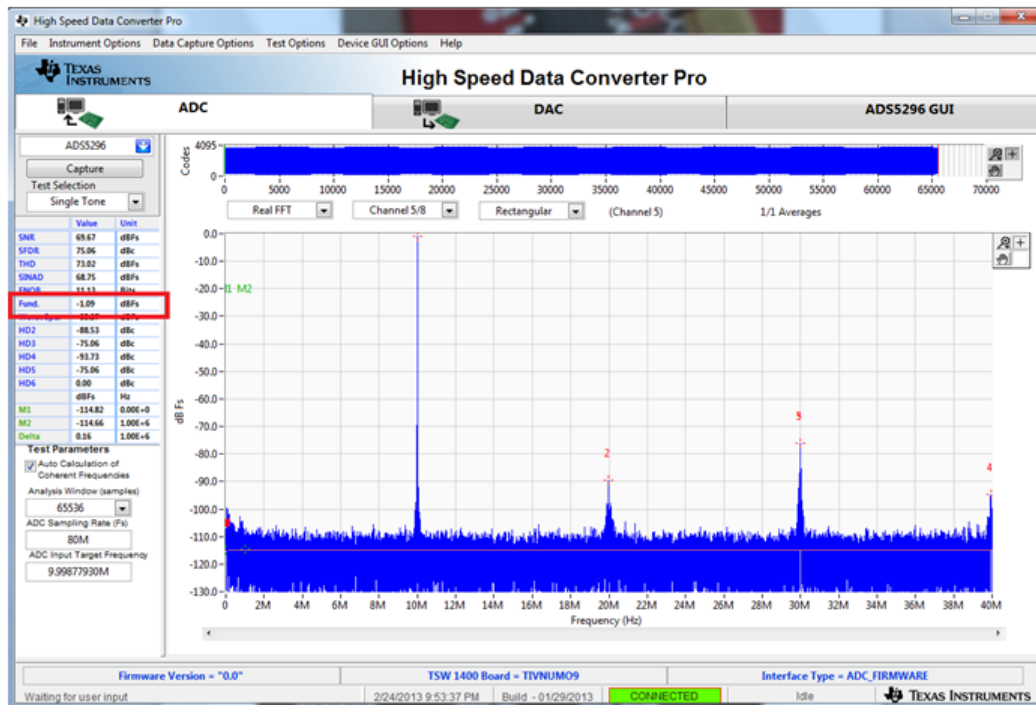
High Speed Data Converter Pro

File Instrument Options Data Capture Options Test Options Device GUI Options Help

Texas Instruments

High Speed Data Converter Pro

ADC

DAC

ADS5296 GUI

ADS5296

Capture

Test Selection

Single Tone

| | Value | Unit |
|---|---|---|
| SNR | 69.67 | dBFs |
| SFDR | 75.06 | dBc |
| THD | 73.02 | dBFs |
| SINAD | 68.75 | dBFs |
| ENOB | 11.13 | Bits |
| Fund. | -1.09 | dBFs |
| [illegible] | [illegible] | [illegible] |
| HD2 | -88.53 | dBc |
| HD3 | -75.06 | dBc |
| HD4 | -93.73 | dBc |
| HD5 | -75.06 | dBc |
| HD6 | 0.00 | dBc |
| | dBFs | Hz |
| M1 | -114.82 | 0.00E+0 |
| M2 | -114.66 | 1.00E+6 |
| Delta | 0.16 | 1.00E+6 |

Test Parameters

Auto Calculation of Coherent Frequencies

Analysis Window (samples)

65536

ADC Sampling Rate (Fs)

80M

ADC Input Target Frequency

9.99877930M

Codes

4095

0

0 5000 10000 15000 20000 25000 30000 35000 40000 45000 50000 55000 60000 65000 70000

Real FFT

Channel 5/8

Rectangular

(Channel 5)

1/1 Averages

dB Fs

0.0 -10.0 -20.0 -30.0 -40.0 -50.0 -60.0 -70.0 -80.0 -90.0 -100.0 -110.0 -120.0 -130.0

M1 M2

2

3

4

0 2M 4M 6M 8M 10M 12M 14M 16M 18M 20M 22M 24M 26M 28M 30M 32M 34M 36M 38M 40M

Frequency (Hz)

Firmware Version = "0.0"

TSW 1400 Board = TIVNUMO9

Interface Type = ADC_FIRMWARE

Waiting for user input

2/24/2013 9:53:37 PM

Build - 01/29/2013

CONNECTED

Idle

Texas Instruments